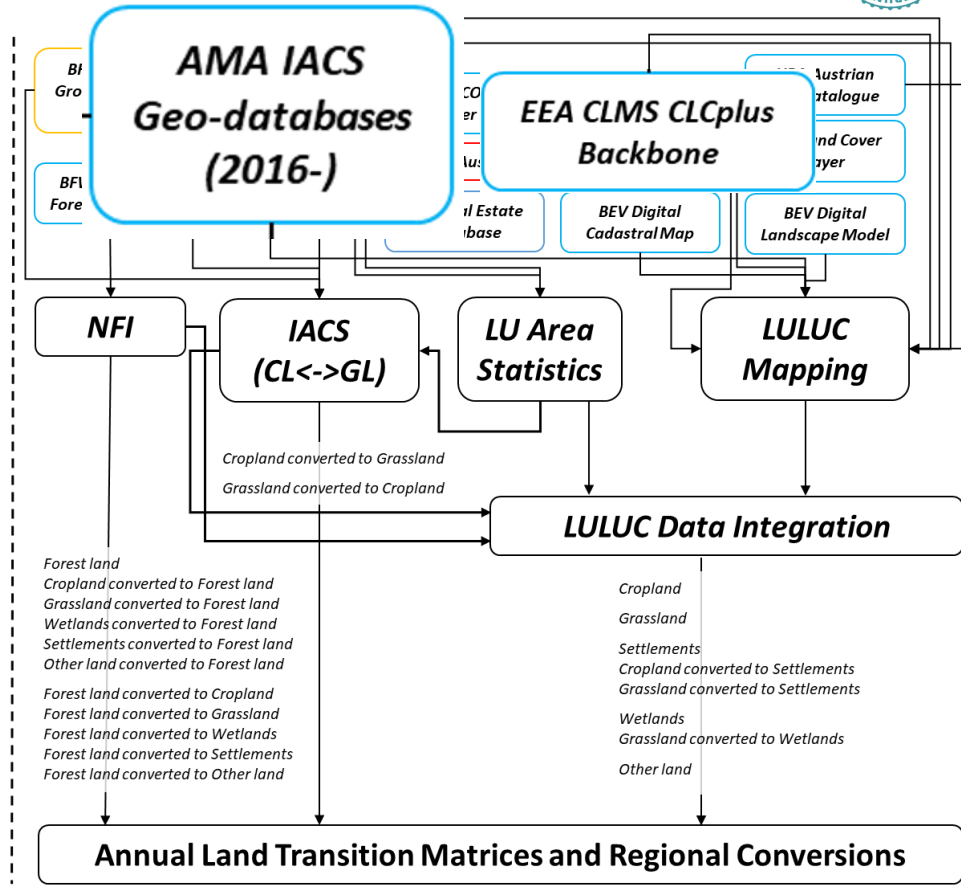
BF
Gro

BFV
Fore

AMA IACS
Geo-databases
(2016-)

CO
er

Aus

al Estate
base

EEA CLMS CLCplus
Backbone

Austrian
atalogue

nd Cover
ayer

BEV Digital
Cadastral Map

BEV Digital
Landscape Model

NFI

IACS
(CL<->GL)

LU Area
Statistics

LULUC
Mapping

Cropland converted to Grassland

Grassland converted to Cropland

LULUC Data Integration

Forest land
Cropland converted to Forest land
Grassland converted to Forest land
Wetlands converted to Forest land
Settlements converted to Forest land
Other land converted to Forest land

Forest land converted to Cropland
Forest land converted to Grassland
Forest land converted to Wetlands
Forest land converted to Settlements
Forest land converted to Other land

Cropland

Grassland

Settlements
Cropland converted to Settlements
Grassland converted to Settlements

Wetlands
Grassland converted to Wetlands

Other land

Annual Land Transition Matrices and Regional Conversions